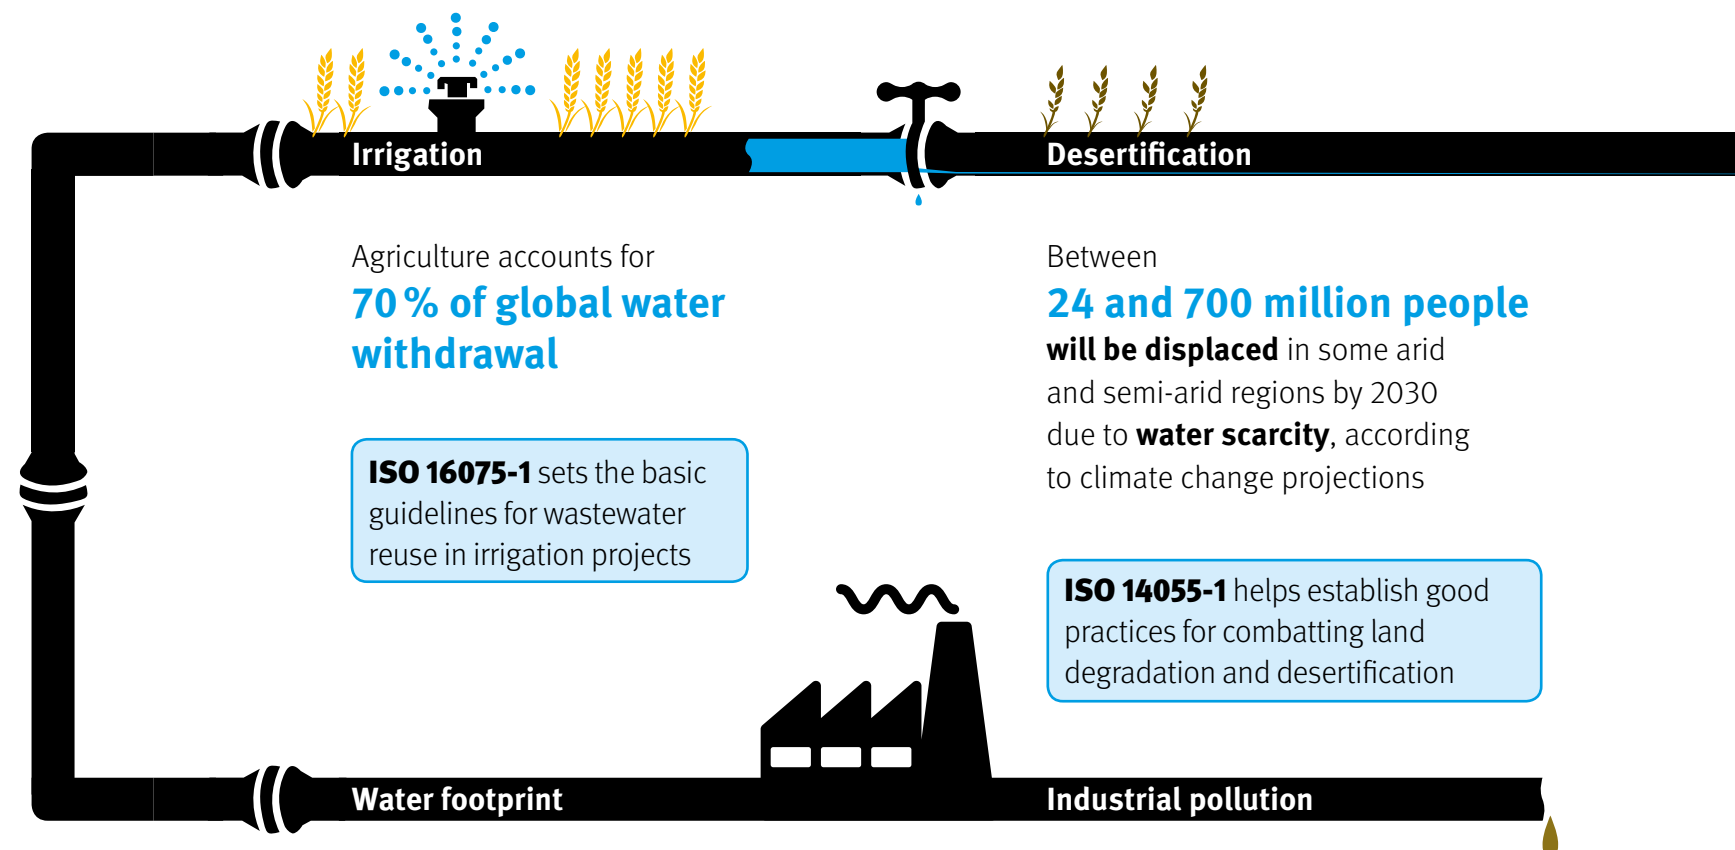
Irrigation

Desertification

Agriculture accounts for
70 % of global water withdrawal

ISO 16075-1 sets the basic guidelines for wastewater reuse in irrigation projects

Between
24 and 700 million people
will be displaced in some arid and semi-arid regions by 2030 due to water scarcity, according to climate change projections

ISO 14055-1 helps establish good practices for combatting land degradation and desertification

Water footprint

Industrial pollution